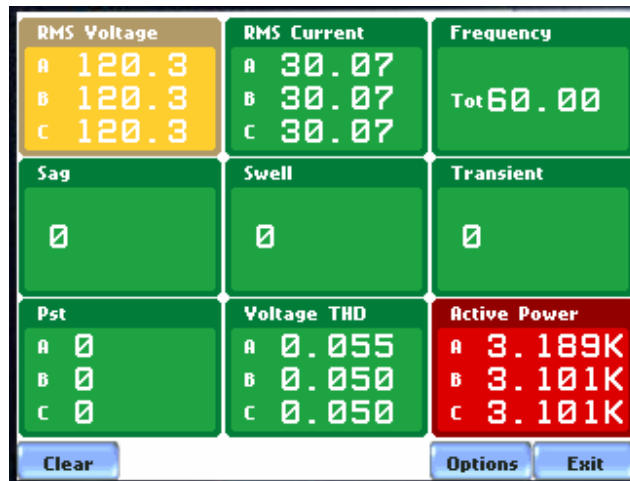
RMS Voltage
A 120.3
B 120.3
C 120.3

RMS Current
A 30.07
B 30.07
C 30.07

Frequency
Tot 60.00

Sag
0

Swell
0

Transient
0

Pst
A 0
B 0
C 0

Voltage THD
A 0.055
B 0.050
C 0.050

Active Power
A 3.189K
B 3.101K
C 3.101K

Clear

Options

Exit